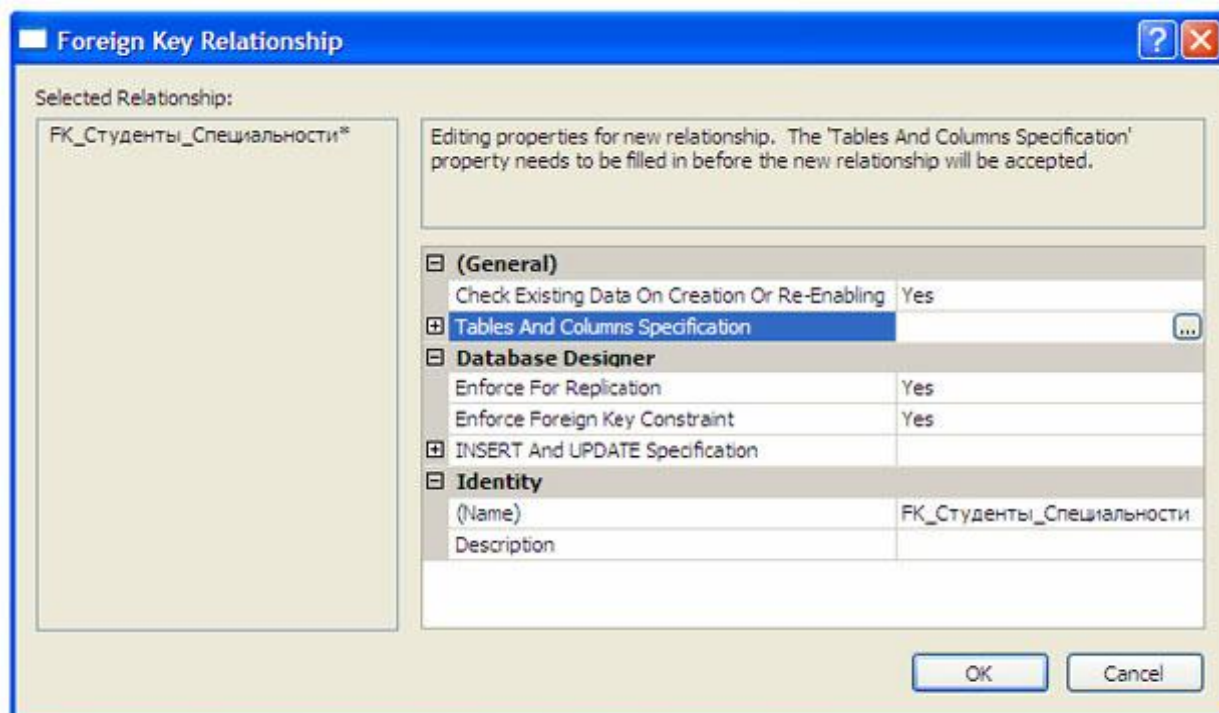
Foreign Key Relationship

Selected Relationship:

FK_Студенты_Специальности*

Editing properties for new relationship. The 'Tables And Columns Specification' property needs to be filled in before the new relationship will be accepted.

| | |
|---|---|
| ⊟ (General) | |
| Check Existing Data On Creation Or Re-Enabling | Yes |
| ⊞ Tables And Columns Specification | ... |
| ⊟ Database Designer | |
| Enforce For Replication | Yes |
| Enforce Foreign Key Constraint | Yes |
| ⊞ INSERT And UPDATE Specification | |
| ⊟ Identity | |
| (Name) | FK_Студенты_Специальности |
| Description | |

OK Cancel